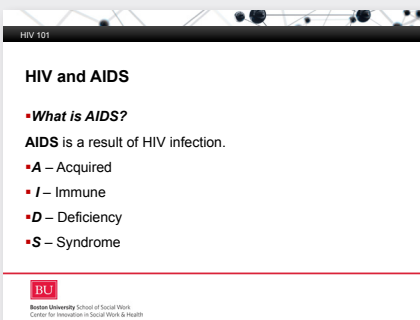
HIV 101

HIV and AIDS

▪What is AIDS?

AIDS is a result of HIV infection.

▪A – Acquired

▪ I – Immune

▪D – Deficiency

▪S – Syndrome

BU

Boston University School of Social Work
Center for Innovation in Social Work & Health